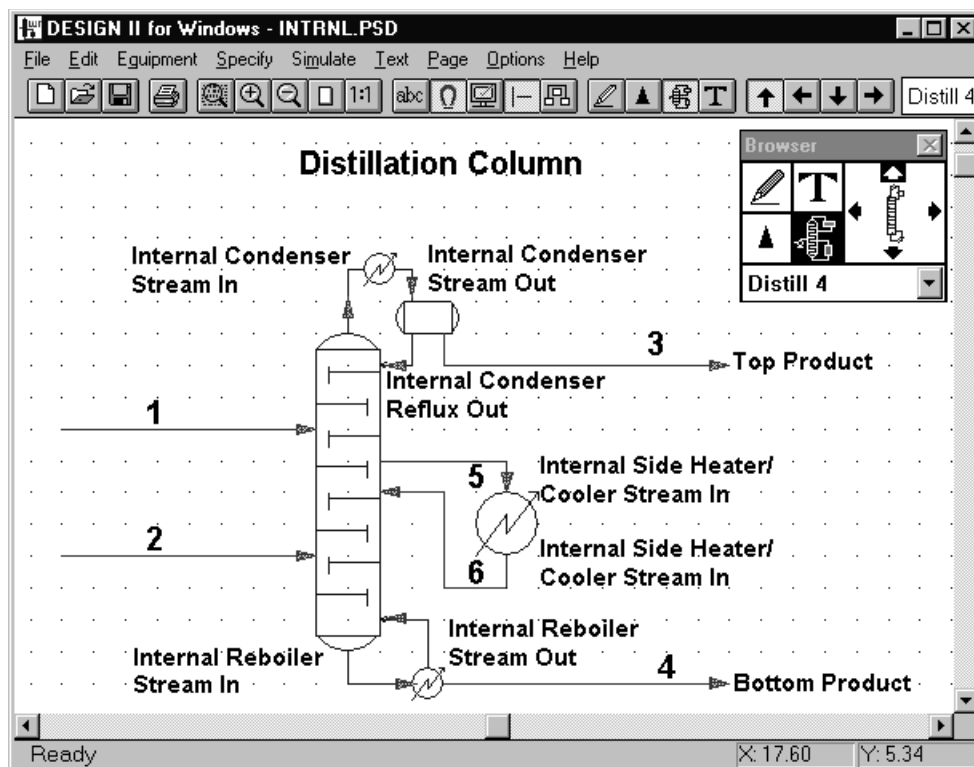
DESIGN II for Windows - INTRNL.PSD

File Edit Equipment Specify Simulate Text Page Options Help

1:1 abc Distill 4

Distillation Column

Browser

Distill 4

Internal Condenser Stream In

Internal Condenser Stream Out

3

Top Product

Internal Condenser Reflux Out

1

5

Internal Side Heater/ Cooler Stream In

2

Internal Side Heater/ Cooler Stream In

6

Internal Reboiler Stream Out

Internal Reboiler Stream In

4

Bottom Product

Ready

X: 17.60

Y: 5.34